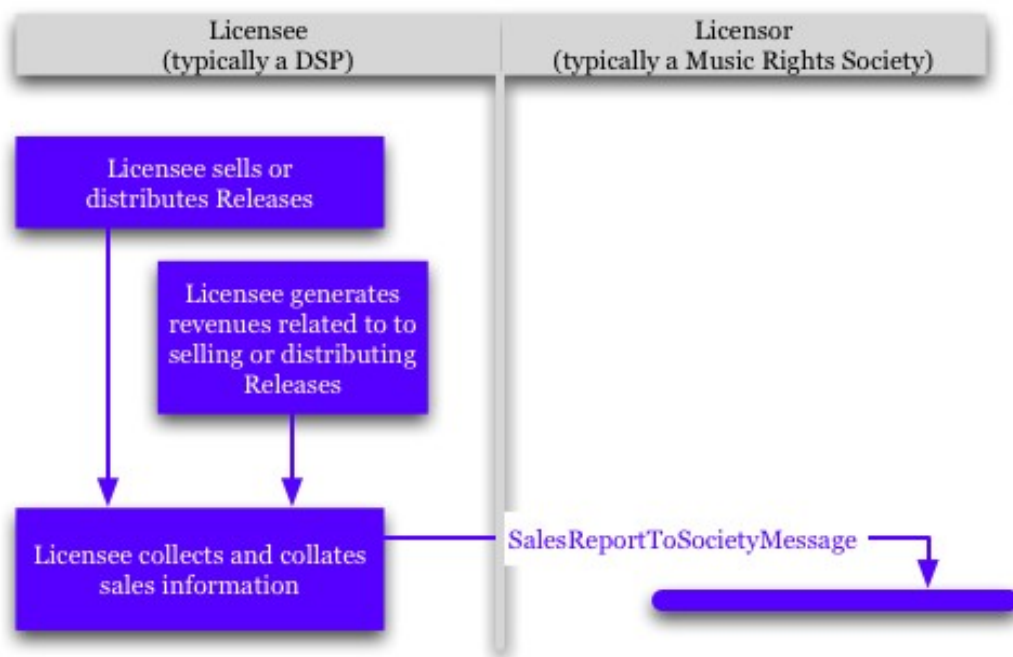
Licensee
(typically a DSP)

Licensor
(typically a Music Rights Society)

Licensee sells or distributes Releases

Licensee generates revenues related to to selling or distributing Releases

Licensee collects and collates sales information

SalesReportToSocietyMessage